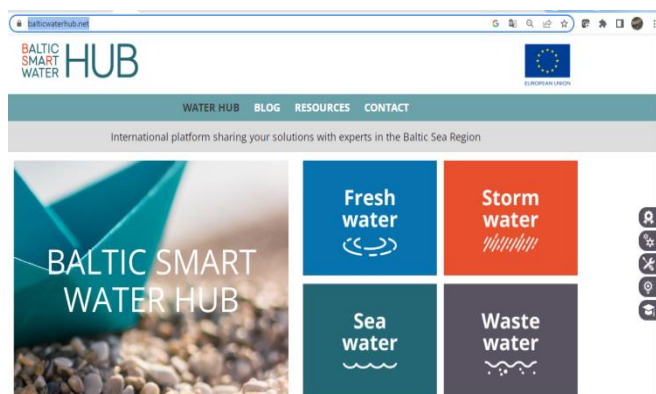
balticwaterhub.net

BALTIC SMART WATER HUB

EUROPEAN UNION

WATER HUB BLOG RESOURCES CONTACT

International platform sharing your solutions with experts in the Baltic Sea Region

BALTIC SMART WATER HUB

Fresh water

Storm water

Sea water

Waste water